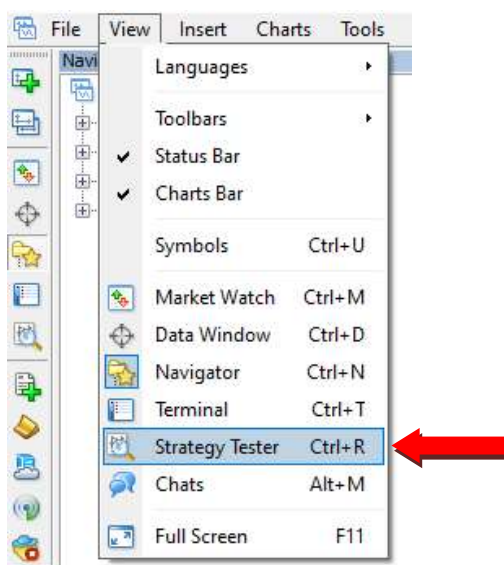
File View Insert Charts Tools

Navi

Languages

Toolbars

Status Bar

Charts Bar

Symbols Ctrl+U

Market Watch Ctrl+M

Data Window Ctrl+D

Navigator Ctrl+N

Terminal Ctrl+T

Strategy Tester Ctrl+R

Chats Alt+M

Full Screen F11